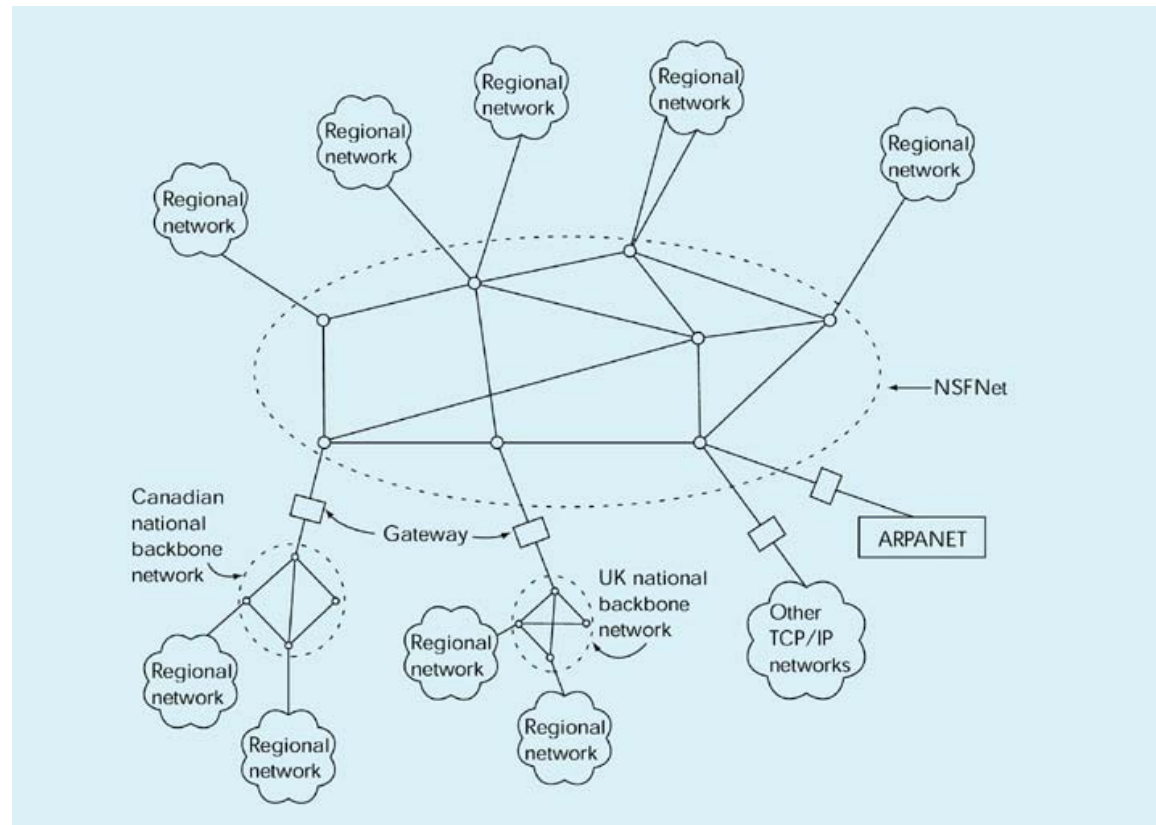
Regional network

Regional network

Regional network

Regional network

Regional network

NSFNet

Canadian national backbone network

Gateway

UK national backbone network

ARPANET

Regional network

Regional network

Other TCP/IP networks

Regional network

Regional network